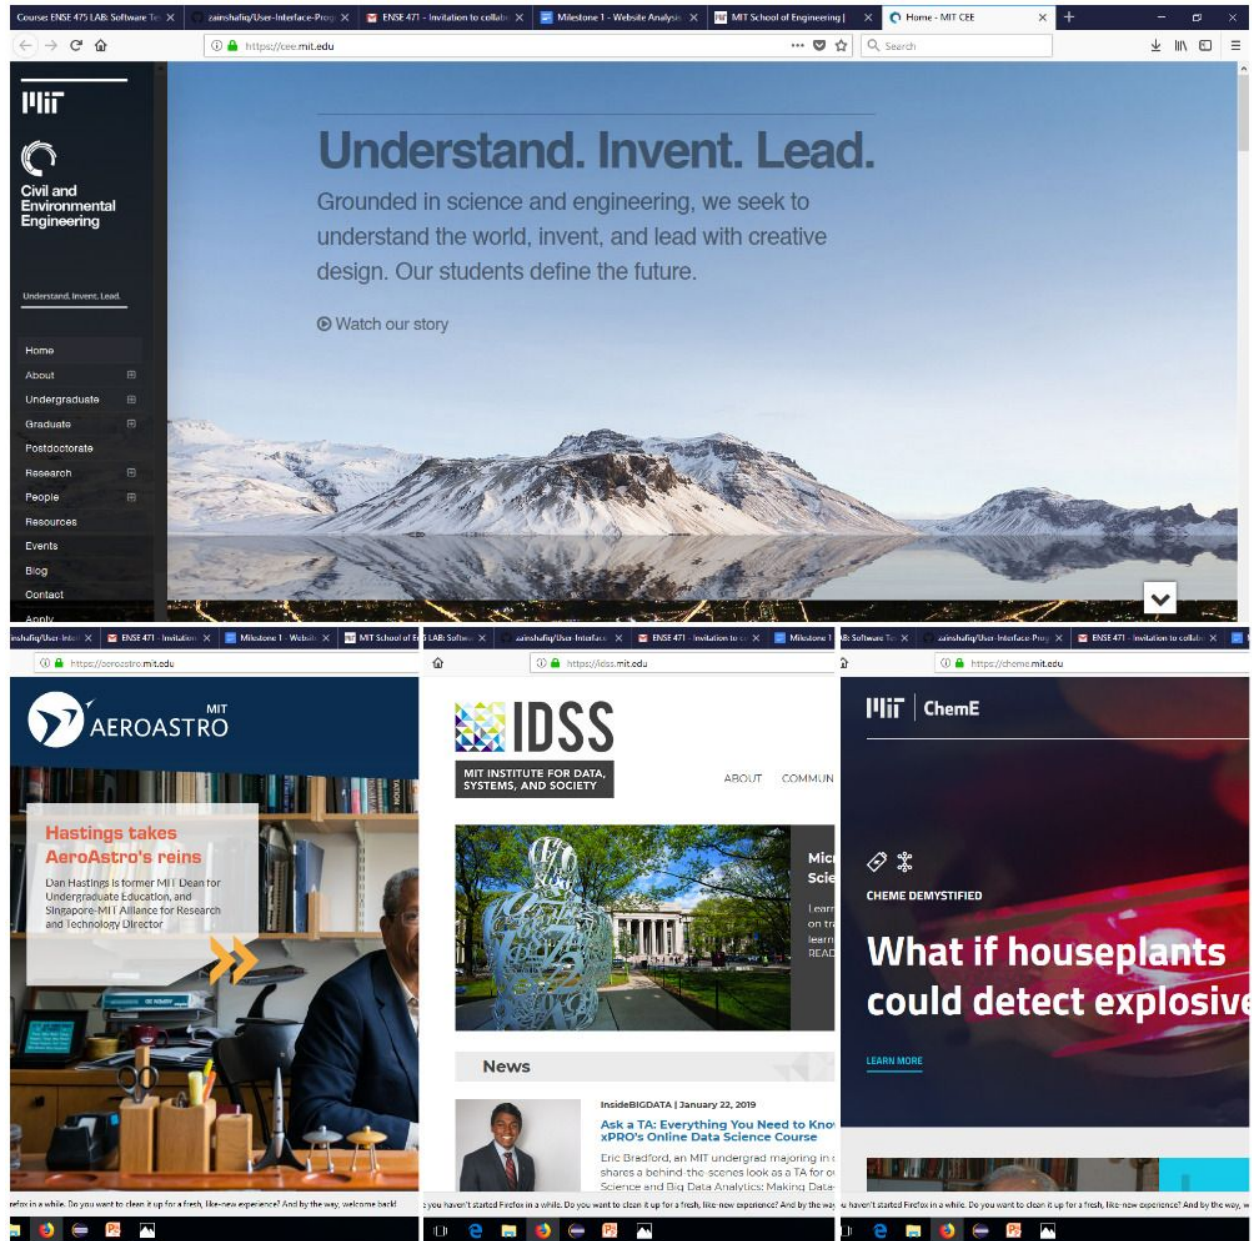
Course: ENSE 475 LAB: Software Te ×
zainshafiq/User-Interface-Prog ×
ENSE 471 - Invitation to collab ×
Milestone 1 - Website Analysis ×
MIT School of Engineering | ×
Home - MIT CEE ×

https://cee.mit.edu

Search

MIT

Civil and Environmental Engineering

Understand. Invent. Lead.

Home
About
Undergraduate
Graduate
Postdoctorate
Research
People
Resources
Events
Blog
Contact
Apply

Understand. Invent. Lead.

Grounded in science and engineering, we seek to understand the world, invent, and lead with creative design. Our students define the future.

Watch our story

inshafiq/User-Inte ×
ENSE 471 - Invitation ×
Milestone 1 - Websit ×
MIT School of E
LAB: Softw ×
zainshafiq/User-Interface ×
ENSE 471 - Invitation to c ×
Milestone 1
B: Software Te ×
zainshafiq/User-Interface-Prog ×
ENSE 471 - Invitation to collab ×

https://aeroastro.mit.edu
https://idss.mit.edu
https://cheme.mit.edu

MIT AEROASTRO

Hastings takes AeroAstro's reins

Dan Hastings is former MIT Dean for Undergraduate Education, and Singapore-MIT Alliance for Research and Technology Director

IDSS

MIT INSTITUTE FOR DATA, SYSTEMS, AND SOCIETY

ABOUT COMMUN

Mic
Scie
Learn
on tr
learn
READ

News

InsideBIGDATA | January 22, 2019

Ask a TA: Everything You Need to Kno
xPRO's Online Data Science Course

Eric Bradford, an MIT undergrad majoring in c shares a behind-the-scenes look as a TA for o Science and Big Data Analytics: Making Data-

MIT ChemE

CHEME DEMYSTIFIED

What if houseplants could detect explosive

LEARN MORE

refox in a while. Do you want to clean it up for a fresh, like-new experience? And by the way, welcome back!
you haven't started Firefox in a while. Do you want to clean it up for a fresh, like-new experience? And by the wa
u haven't started Firefox in a while. Do you want to clean it up for a fresh, like-new experience? And by the way, w